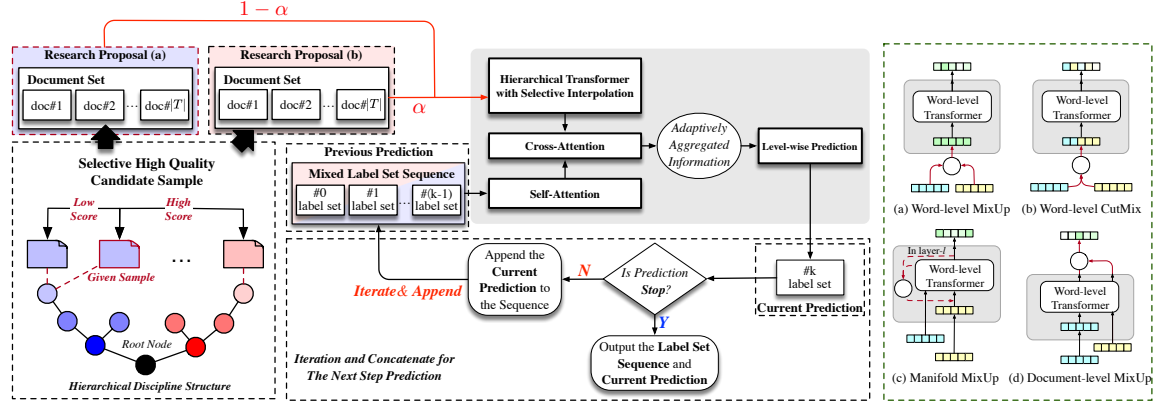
$1-\alpha$

Research Proposal (a)

Document Set

doc#1 doc#2 ... doc#$|T|$

Research Proposal (b)

Document Set

doc#1 doc#2 ... doc#$|T|$

$\alpha$

Selective High Quality Candidate Sample

Low Score

High Score

Given Sample

...

Root Node

Hierarchical Discipline Structure

Previous Prediction

Mixed Label Set Sequence

#0 label set

#1 label set

...

#(k-1) label set

Hierarchical Transformer with Selective Interpolation

Cross-Attention

Self-Attention

Adaptively Aggregated Information

Level-wise Prediction

Append the Current Prediction to the Sequence

N

Iterate& Append

Is Prediction Stop?

Y

#k label set

Current Prediction

Output the Label Set Sequence and Current Prediction

Iteration and Concatenate for The Next Step Prediction

Word-level Transformer

(a) Word-level MixUp

Word-level Transformer

(b) Word-level CutMix

In layer-$l$

Word-level Transformer

(c) Manifold MixUp

Word-level Transformer

(d) Document-level MixUp